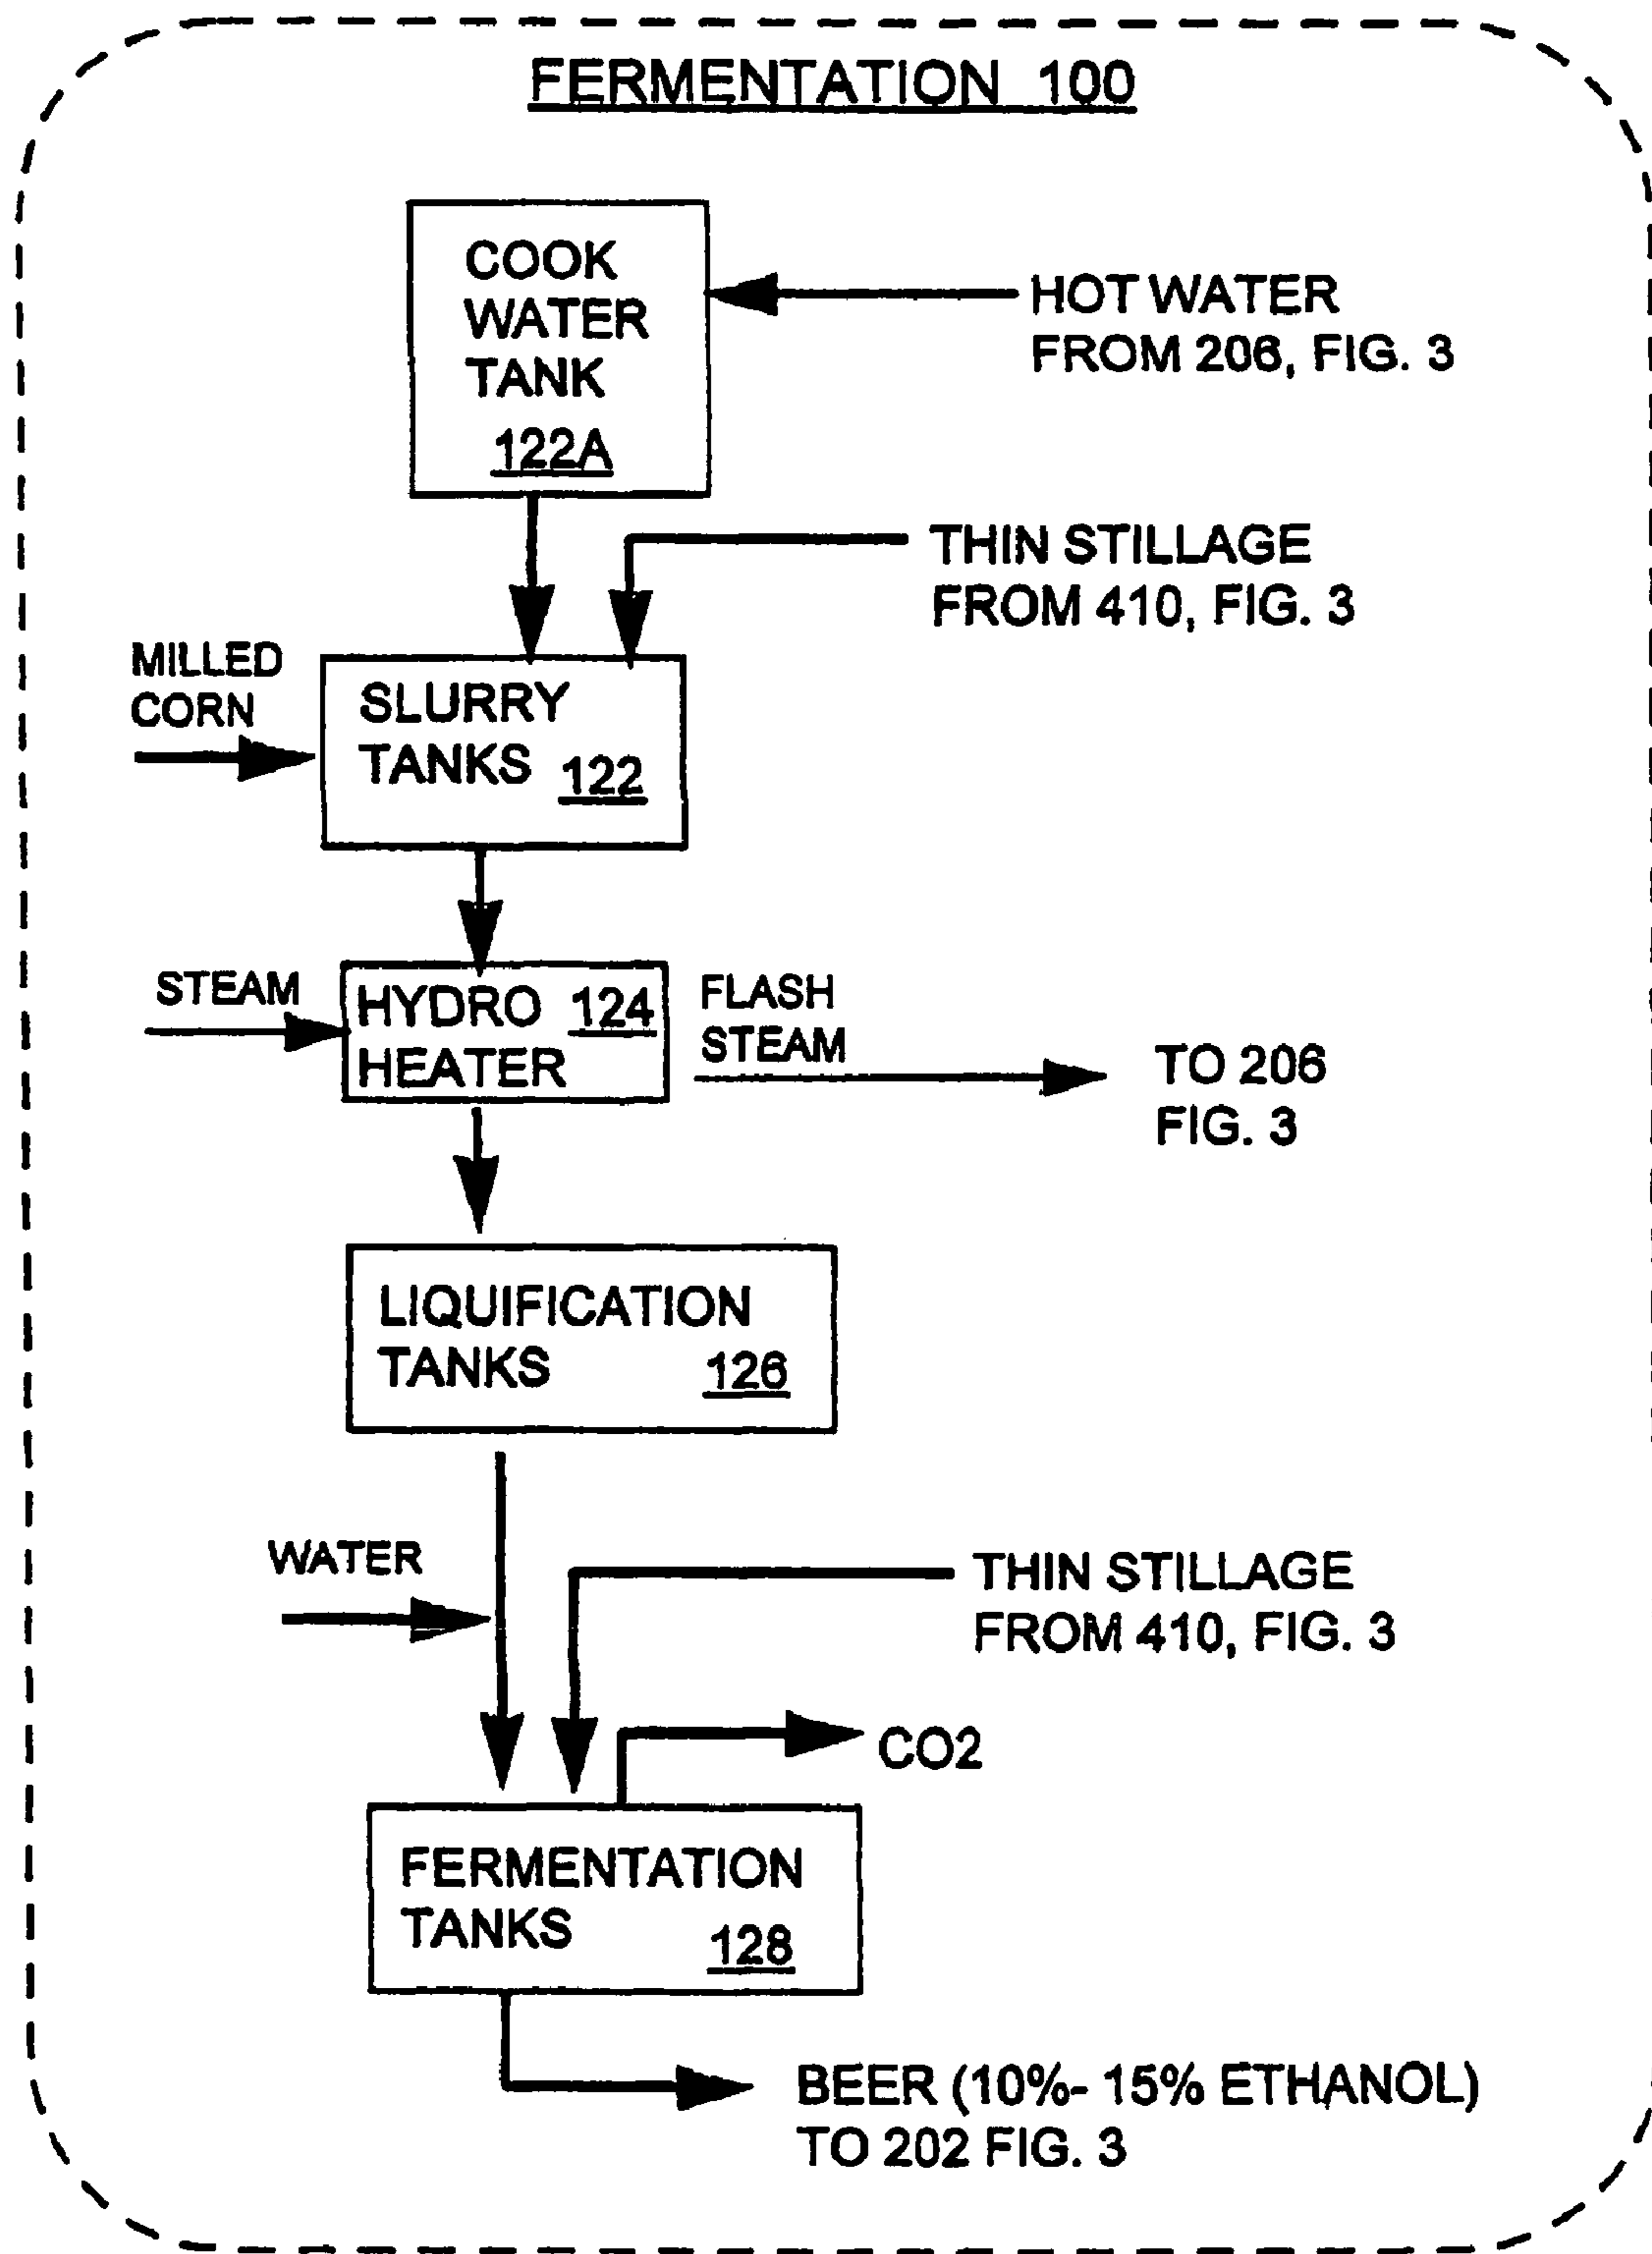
FERMENTATION 100

COOK WATER TANK 122A

HOT WATER FROM 206, FIG. 3

THIN STILLAGE FROM 410, FIG. 3

MILLED CORN

SLURRY TANKS 122

STEAM

HYDRO HEATER 124

FLASH STEAM

TO 206 FIG. 3

LIQUIFICATION TANKS 126

WATER

THIN STILLAGE FROM 410, FIG. 3

CO2

FERMENTATION TANKS 128

BEER (10%- 15% ETHANOL) TO 202 FIG. 3